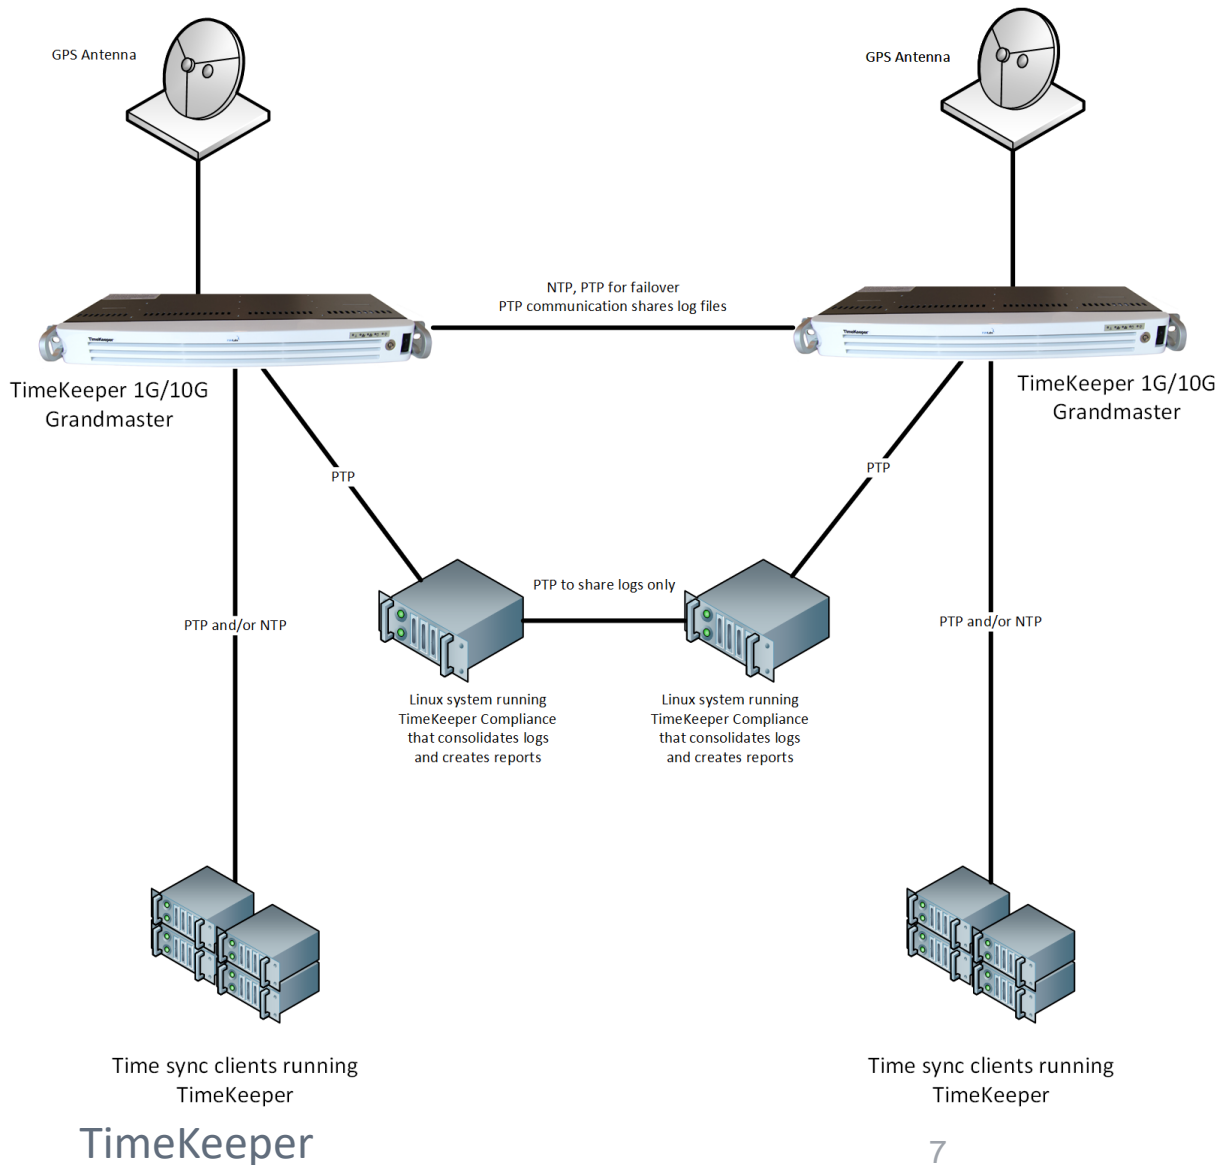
GPS Antenna

GPS Antenna

NTP, PTP for failover
PTP communication shares log files

TimeKeeper 1G/10G Grandmaster

TimeKeeper 1G/10G Grandmaster

PTP

PTP

PTP to share logs only

PTP and/or NTP

PTP and/or NTP

Linux system running TimeKeeper Compliance that consolidates logs and creates reports

Linux system running TimeKeeper Compliance that consolidates logs and creates reports

Time sync clients running TimeKeeper

Time sync clients running TimeKeeper

TimeKeeper

7